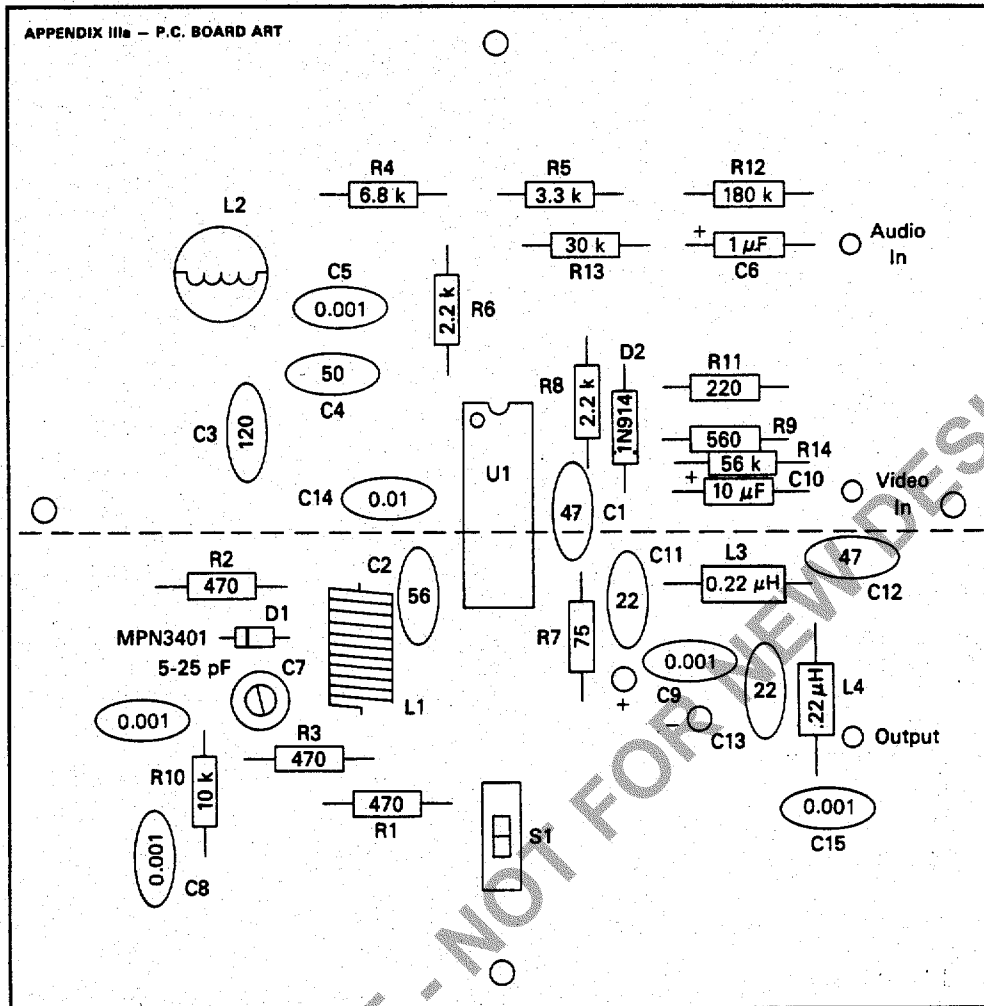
APPENDIX IIIa – P.C. BOARD ART

R4
6.8 k

R5
3.3 k

R12
180 k

L2

30 k
R13

+
1 $\mu F$
C6

Audio In

C5
0.001

2.2 k
R6

50
C4

C3
120

R8
2.2 k

D2
1N914

R11
220

560
R9
R14
56 k

+
10 $\mu F$
C10

C14
0.01

U1

47
C1

Video In

R2
470

C2
56

MPN3401
D1

5-25 pF
C7

L1

C11
22

L3
0.22 $\mu H$

47
C12

R7
75

0.001
C9

22

.22 $\mu H$
L4

+
–
C13

Output

0.001

R3
470

R10
10 k

470
R1

S1

0.001
C15

0.001
C8

- NOT FOR NEWDES